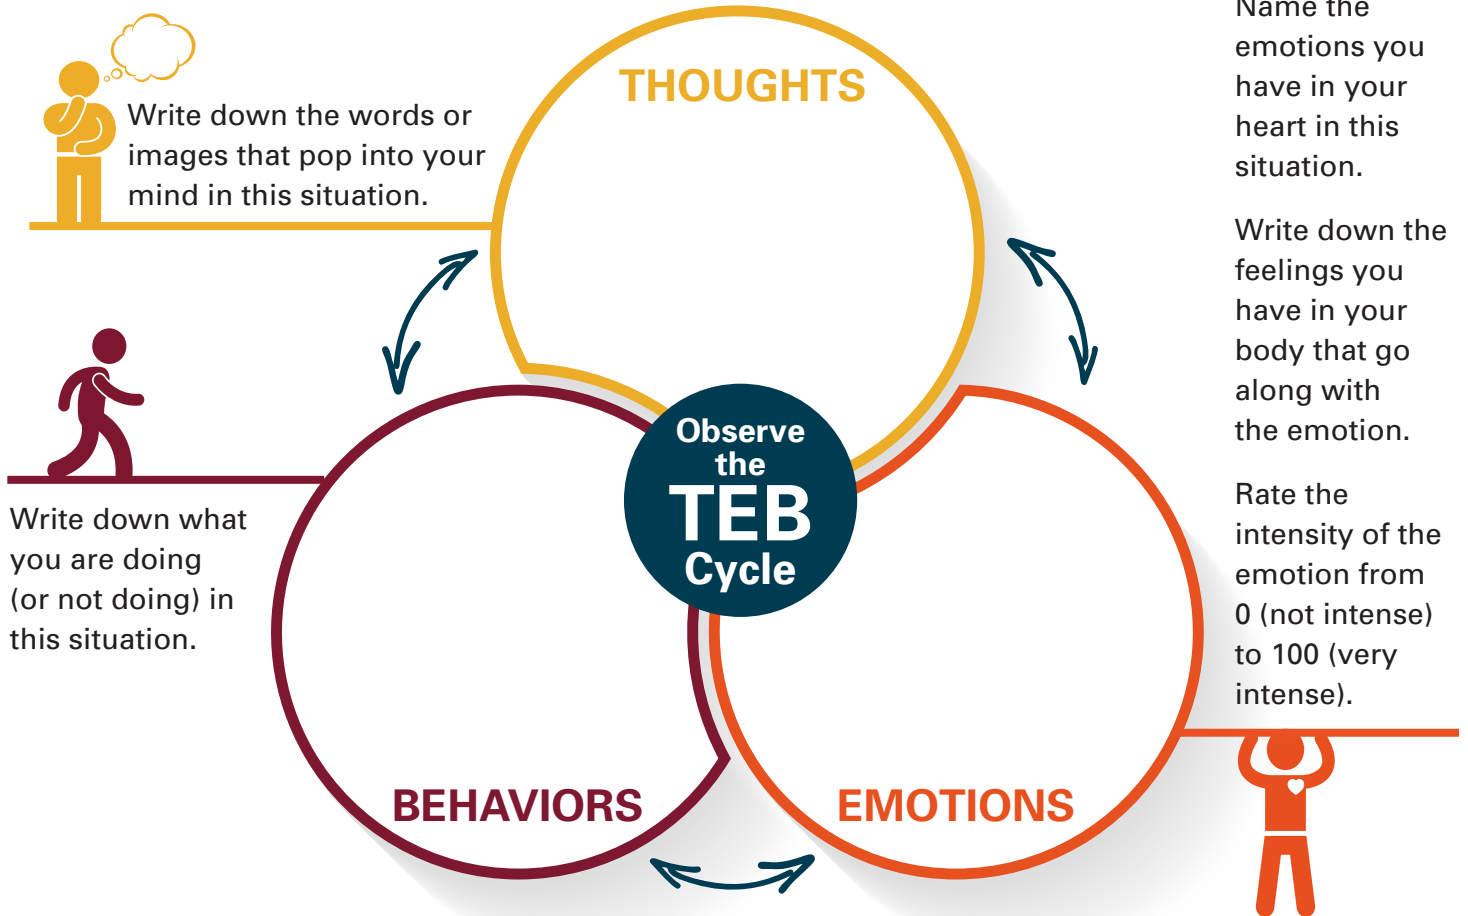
THOUGHTS

Write down the words or images that pop into your mind in this situation.

Name the emotions you have in your heart in this situation.

Write down the feelings you have in your body that go along with the emotion.

Rate the intensity of the emotion from 0 (not intense) to 100 (very intense).

Write down what you are doing (or not doing) in this situation.

Observe the TEB Cycle

BEHAVIORS

EMOTIONS